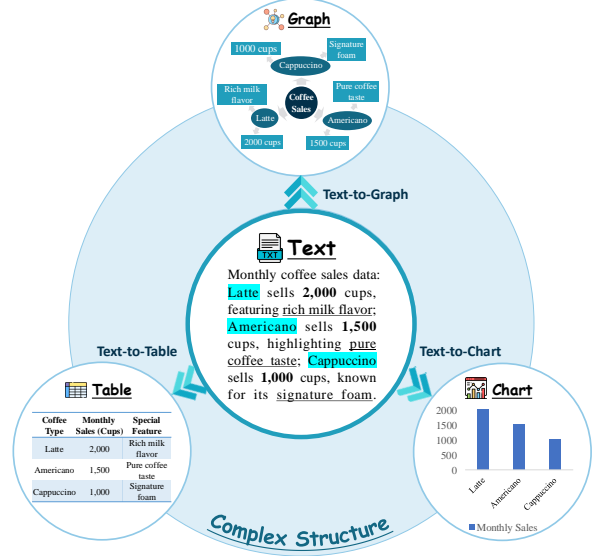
Graph

1000 cups

Signature foam

Cappuccino

Rich milk flavor

Coffee Sales

Pure coffee taste

Latte

Americano

2000 cups

1500 cups

Text-to-Graph

TXT

Text

Monthly coffee sales data: Latte sells **2,000** cups, featuring rich milk flavor; Americano sells **1,500** cups, highlighting pure coffee taste; Cappuccino sells **1,000** cups, known for its signature foam.

Text-to-Table

Text-to-Chart

Table

| Coffee Type | Monthly Sales (Cups) | Special Feature |
|---|---|---|
| Latte | 2,000 | Rich milk flavor |
| Americano | 1,500 | Pure coffee taste |
| Cappuccino | 1,000 | Signature foam |

Chart

2000
1500
1000
500
0

Latte
Americano
Cappuccino

Monthly Sales

Complex Structure